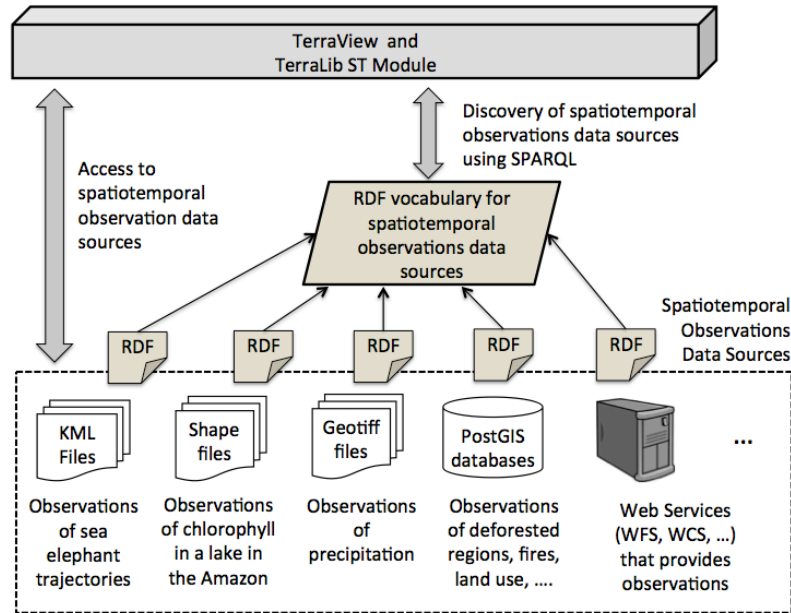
TerraView and
TerraLib ST Module

Discovery of spatiotemporal observations data sources using SPARQL

Access to spatiotemporal observation data sources

RDF vocabulary for spatiotemporal observations data sources

Spatiotemporal Observations Data Sources

RDF

RDF

RDF

RDF

RDF

KML Files

Shape files

Geotiff files

PostGIS databases

...

Observations of sea elephant trajectories

Observations of chlorophyll in a lake in the Amazon

Observations of precipitation

Observations of deforested regions, fires, land use, ....

Web Services (WFS, WCS, ...) that provides observations